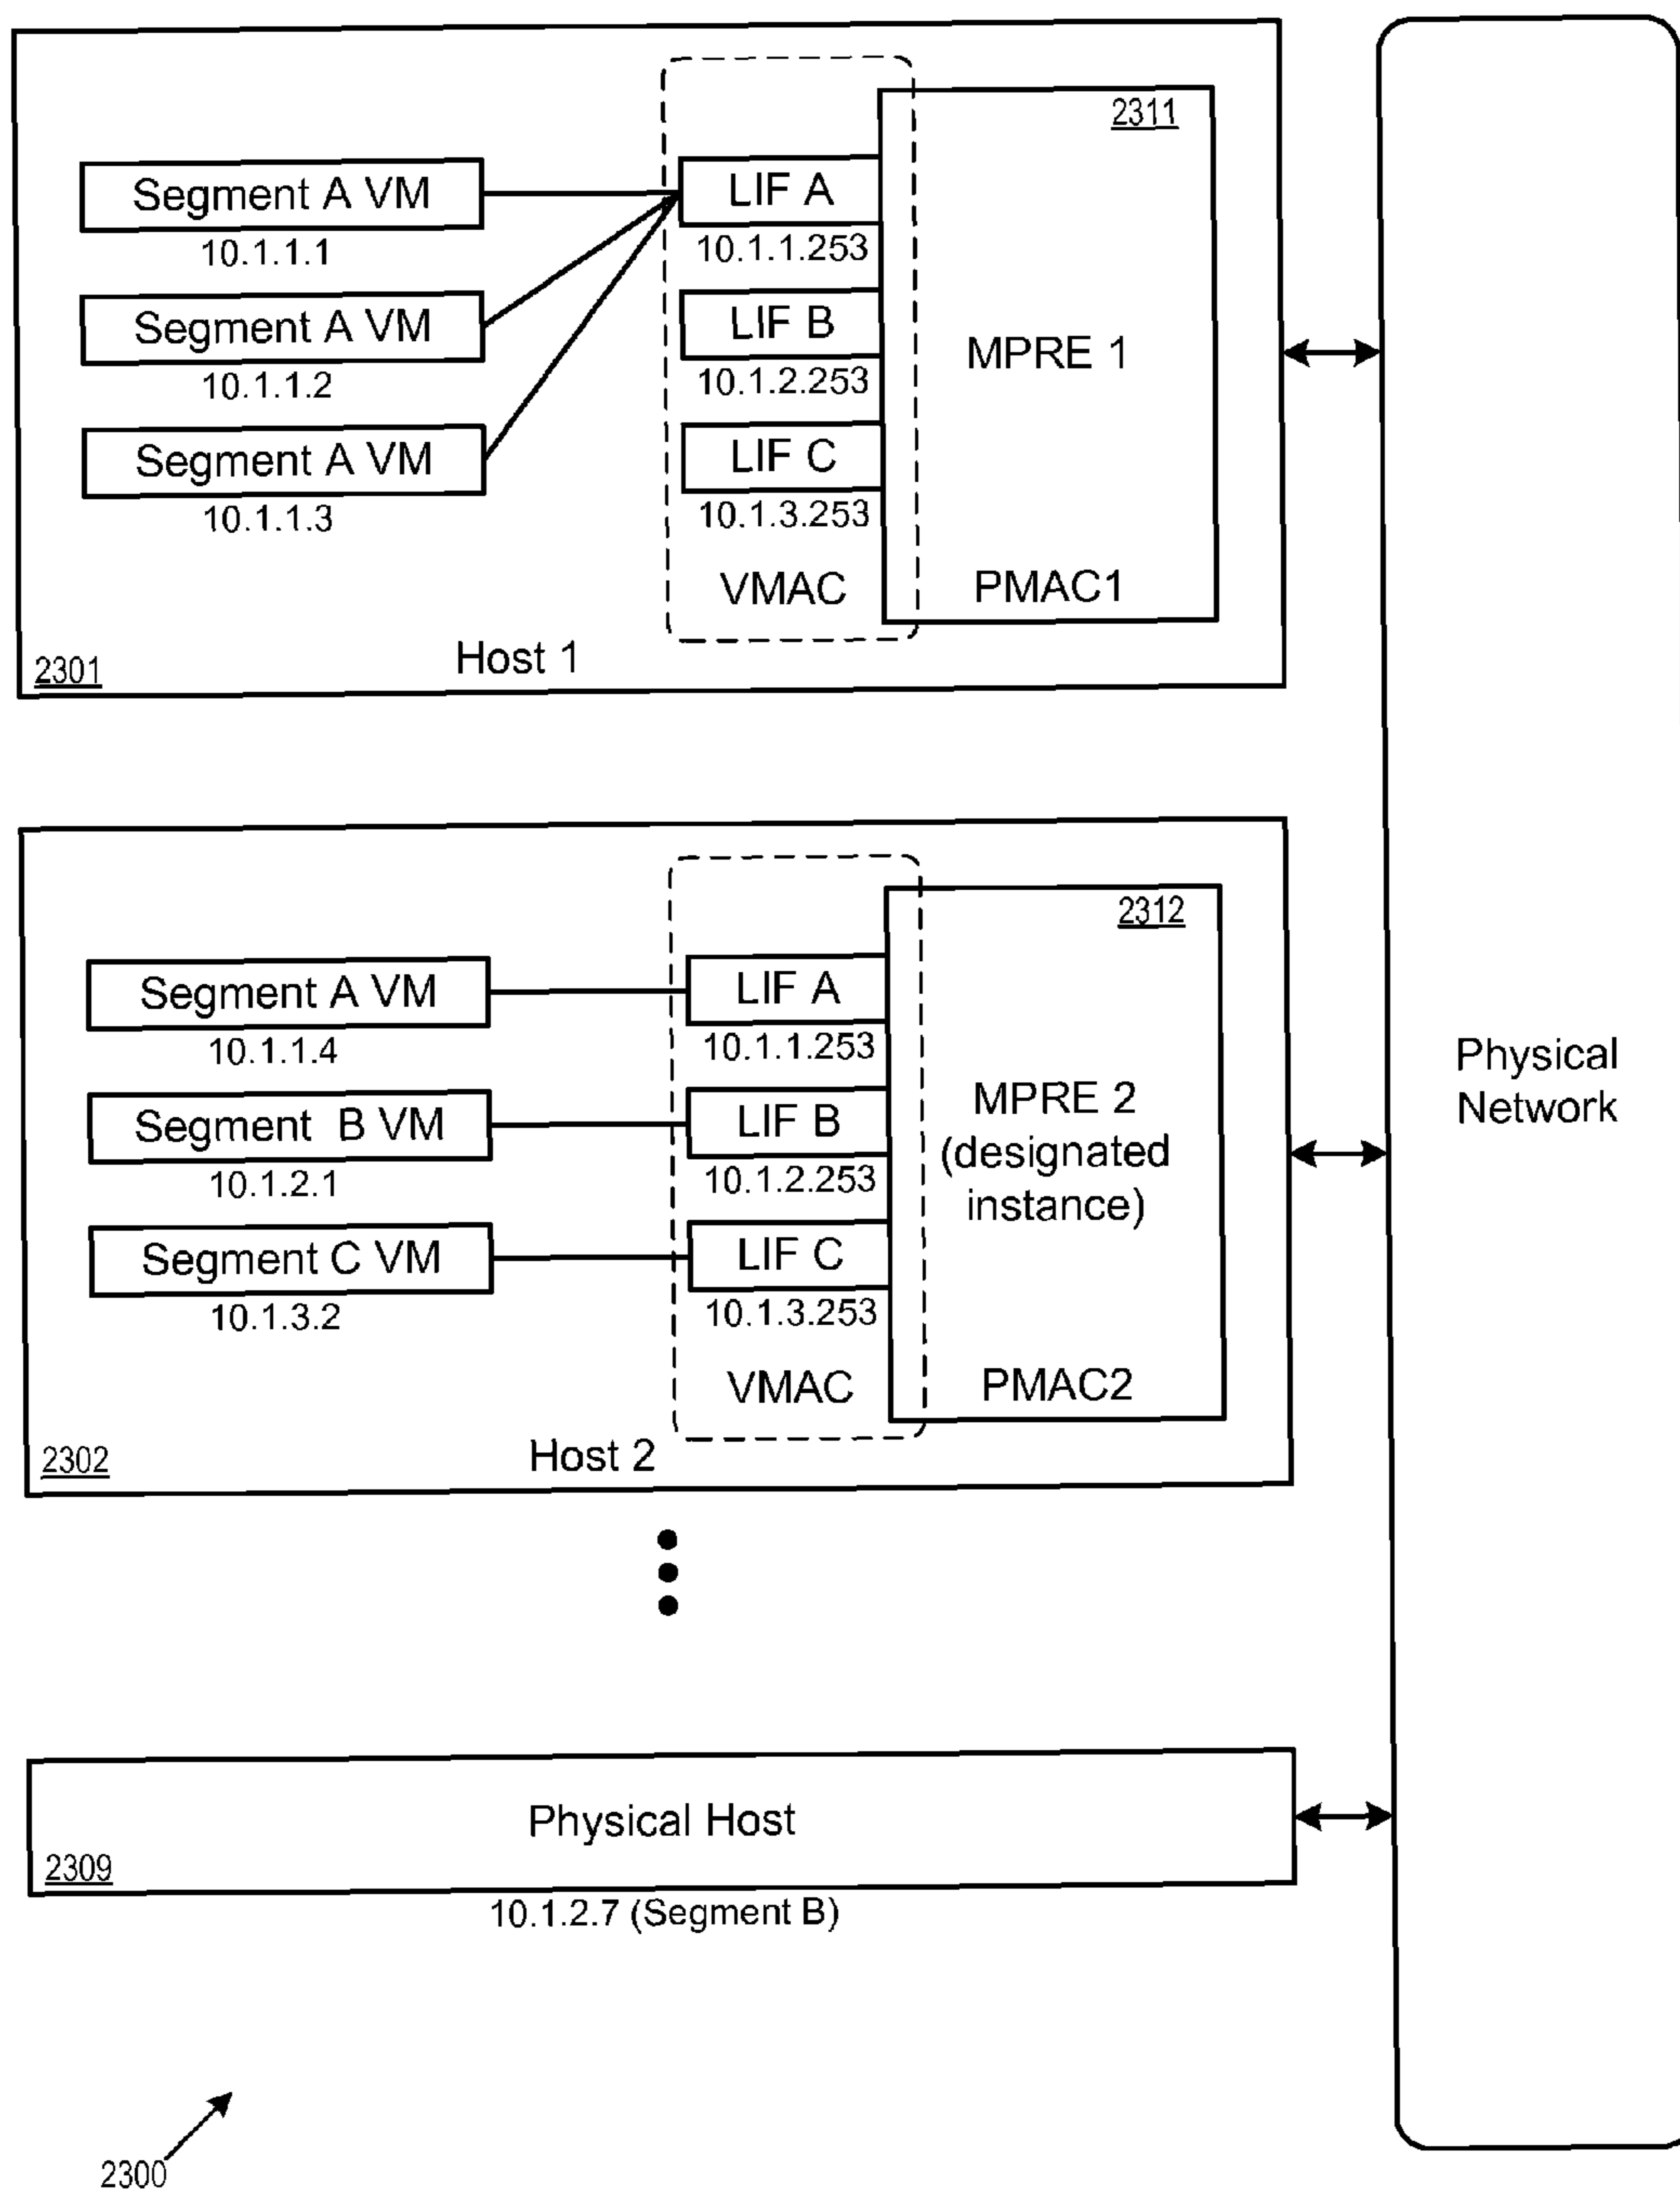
Segment A VM
10.1.1.1
Segment A VM
10.1.1.2
Segment A VM
10.1.1.3

LIF A
10.1.1.253
LIF B
10.1.2.253
LIF C
10.1.3.253
VMAC

2311
MPRE 1
PMAC1

2301
Host 1

Segment A VM
10.1.1.4
Segment B VM
10.1.2.1
Segment C VM
10.1.3.2

LIF A
10.1.1.253
LIF B
10.1.2.253
LIF C
10.1.3.253
VMAC

2312
MPRE 2 (designated instance)
PMAC2

2302
Host 2

Physical Network

Physical Host
2309
10.1.2.7 (Segment B)

2300